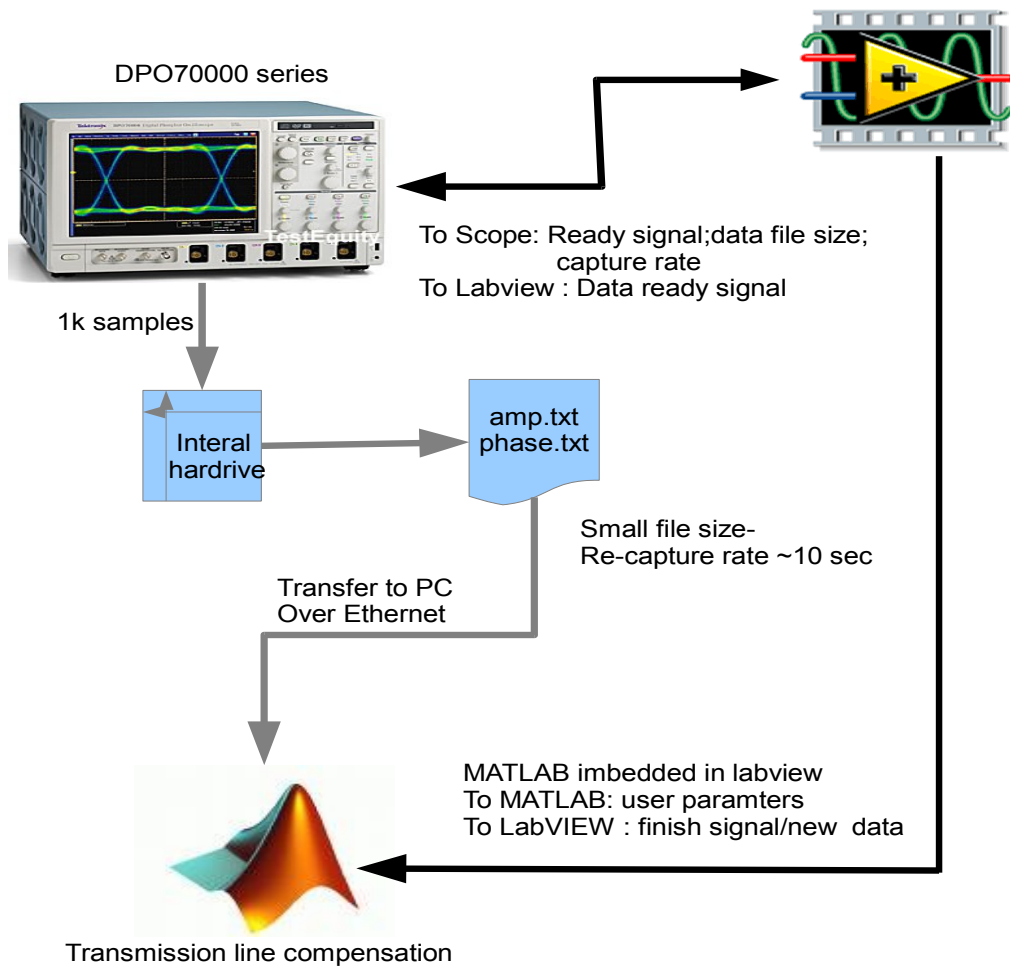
DPO70000 series

Tektronix

TestEquity

To Scope: Ready signal;data file size; capture rate
To Labview : Data ready signal

1k samples

Interal hardrive

amp.txt
phase.txt

Small file size-
Re-capture rate ~10 sec

Transfer to PC
Over Ethernet

MATLAB imbedded in labview
To MATLAB: user paramters
To LabVIEW : finish signal/new data

Transmission line compensation